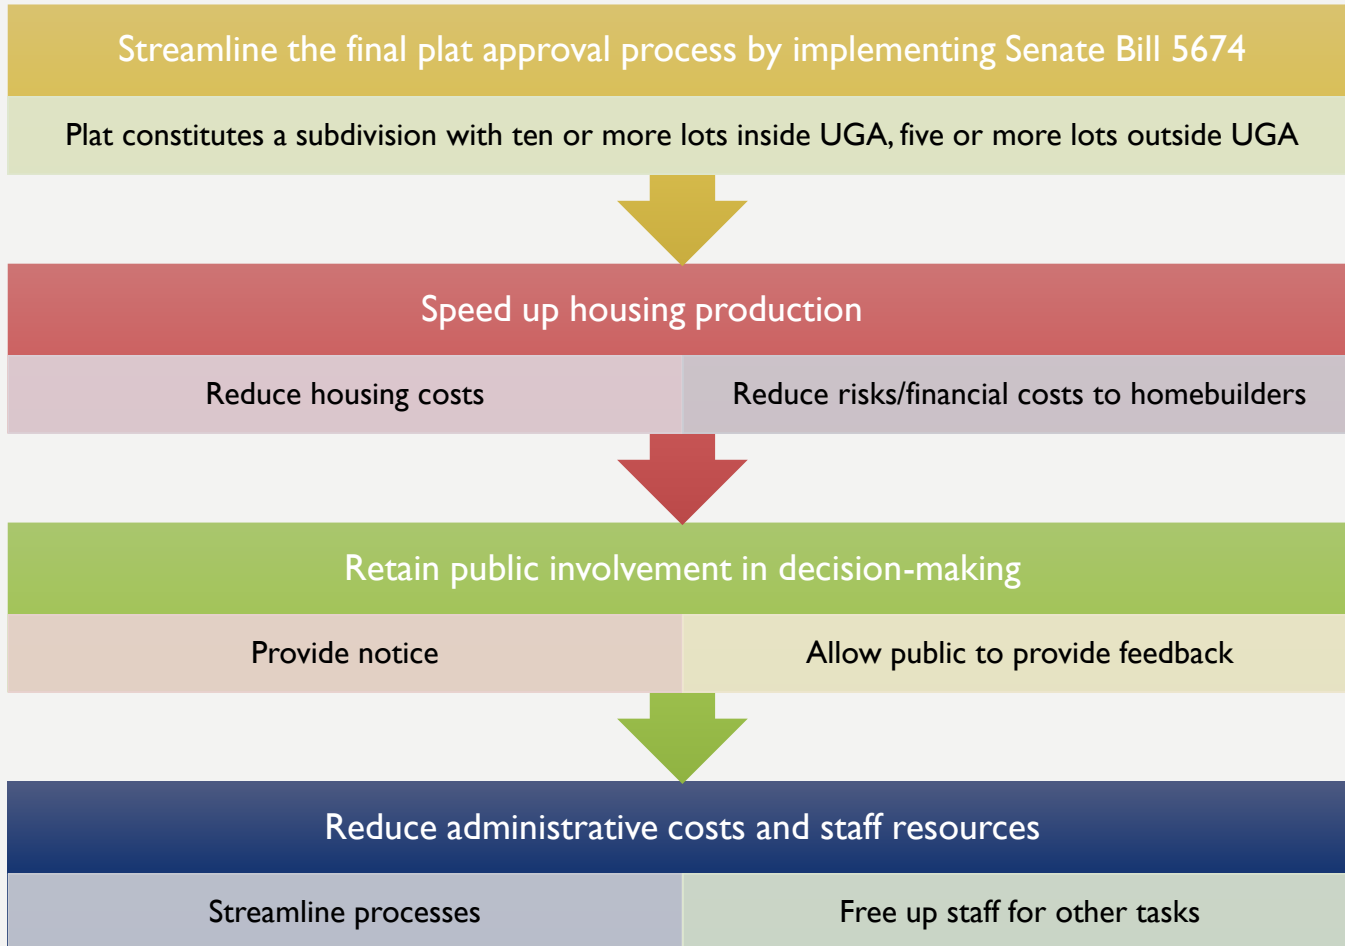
Streamline the final plat approval process by implementing Senate Bill 5674

Plat constitutes a subdivision with ten or more lots inside UGA, five or more lots outside UGA

Speed up housing production

Reduce housing costs

Reduce risks/financial costs to homebuilders

Retain public involvement in decision-making

Provide notice

Allow public to provide feedback

Reduce administrative costs and staff resources

Streamline processes

Free up staff for other tasks